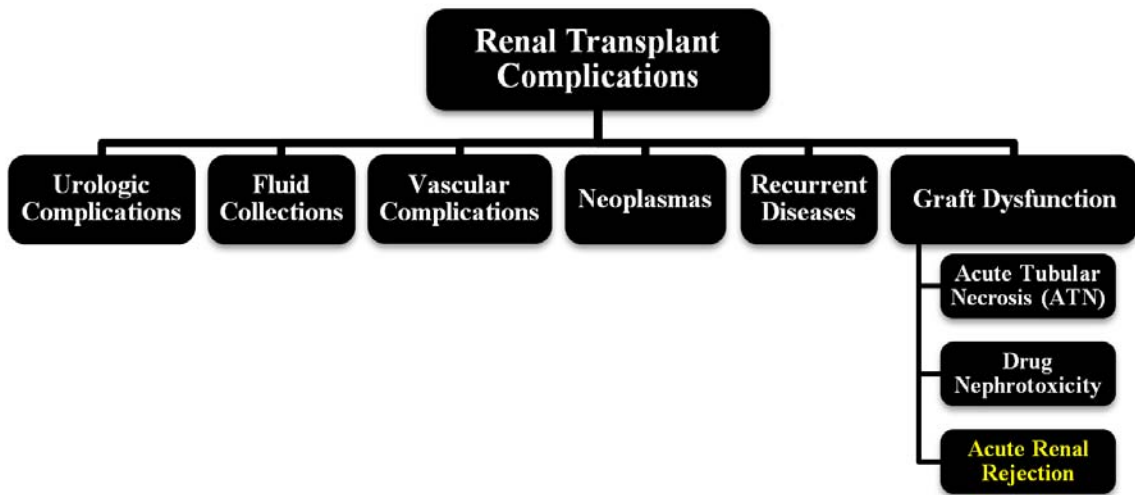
Renal Transplant Complications

Urologic Complications

Fluid Collections

Vascular Complications

Neoplasmas

Recurrent Diseases

Graft Dysfunction

Acute Tubular Necrosis (ATN)

Drug Nephrotoxicity

Acute Renal Rejection